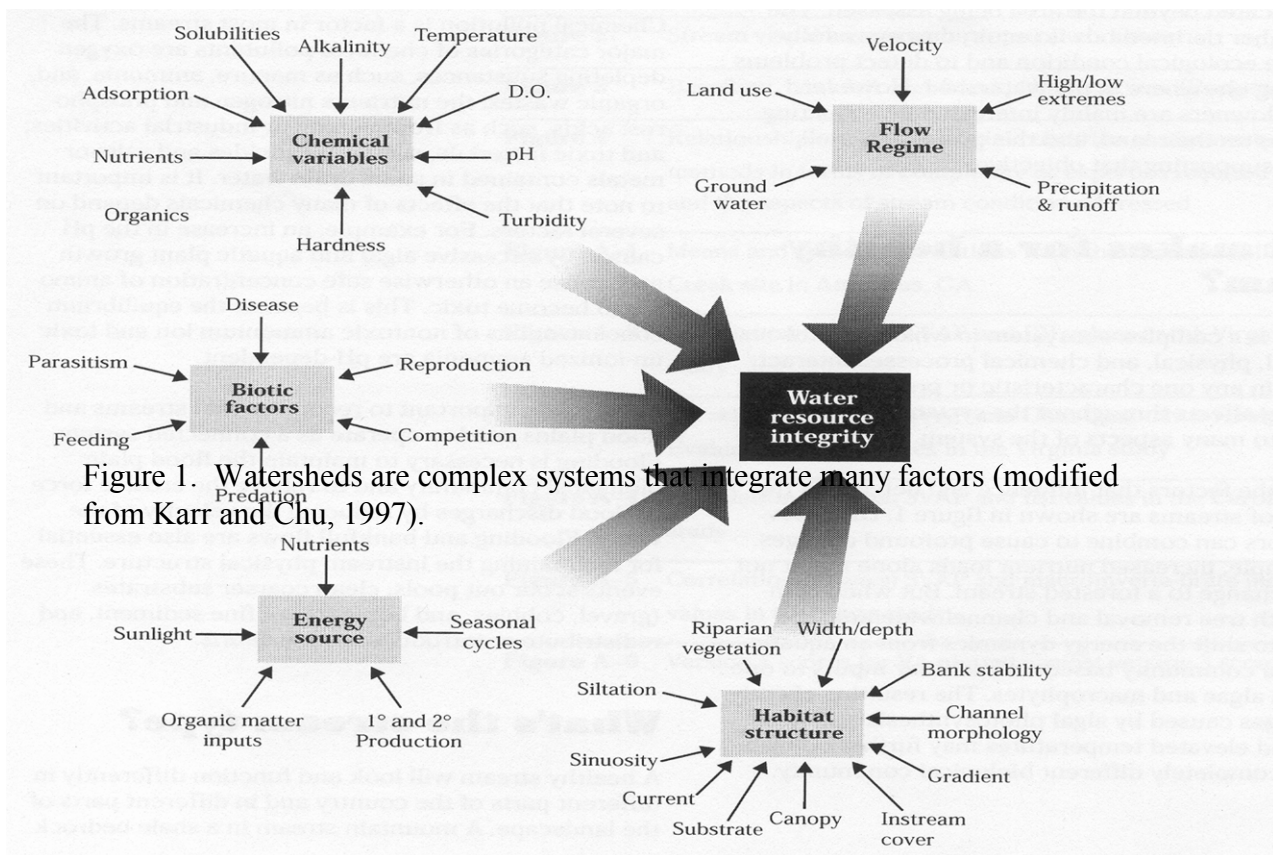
Solubilities

Alkalinity

Temperature

Adsorption

D.O.

Chemical variables

Nutrients

pH

Organics

Turbidity

Hardness

Velocity

Land use

High/low extremes

Flow Regime

Ground water

Precipitation & runoff

Disease

Parasitism

Reproduction

Biotic factors

Feeding

Competition

Water resource integrity

Figure 1. Watersheds are complex systems that integrate many factors (modified from Karr and Chu, 1997).

Predation

Nutrients

Sunlight

Energy source

Seasonal cycles

Organic matter inputs

1° and 2° Production

Riparian vegetation

Width/depth

Bank stability

Siltation

Habitat structure

Channel morphology

Sinuosity

Gradient

Current

Substrate

Canopy

Instream cover